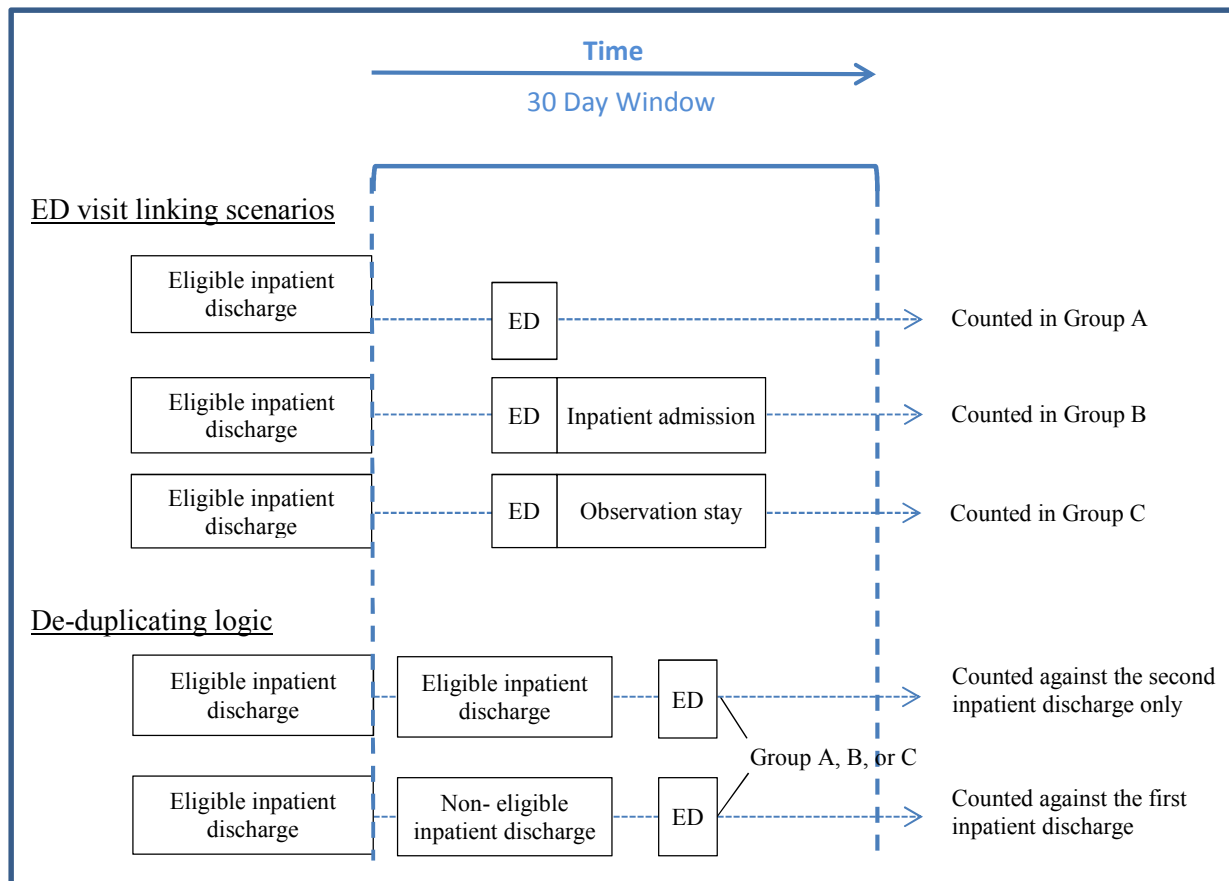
Time

30 Day Window

ED visit linking scenarios

Eligible inpatient discharge

ED

Counted in Group A

Eligible inpatient discharge

ED

Inpatient admission

Counted in Group B

Eligible inpatient discharge

ED

Observation stay

Counted in Group C

De-duplicating logic

Eligible inpatient discharge

Eligible inpatient discharge

ED

Counted against the second inpatient discharge only

Group A, B, or C

Eligible inpatient discharge

Non- eligible inpatient discharge

ED

Counted against the first inpatient discharge